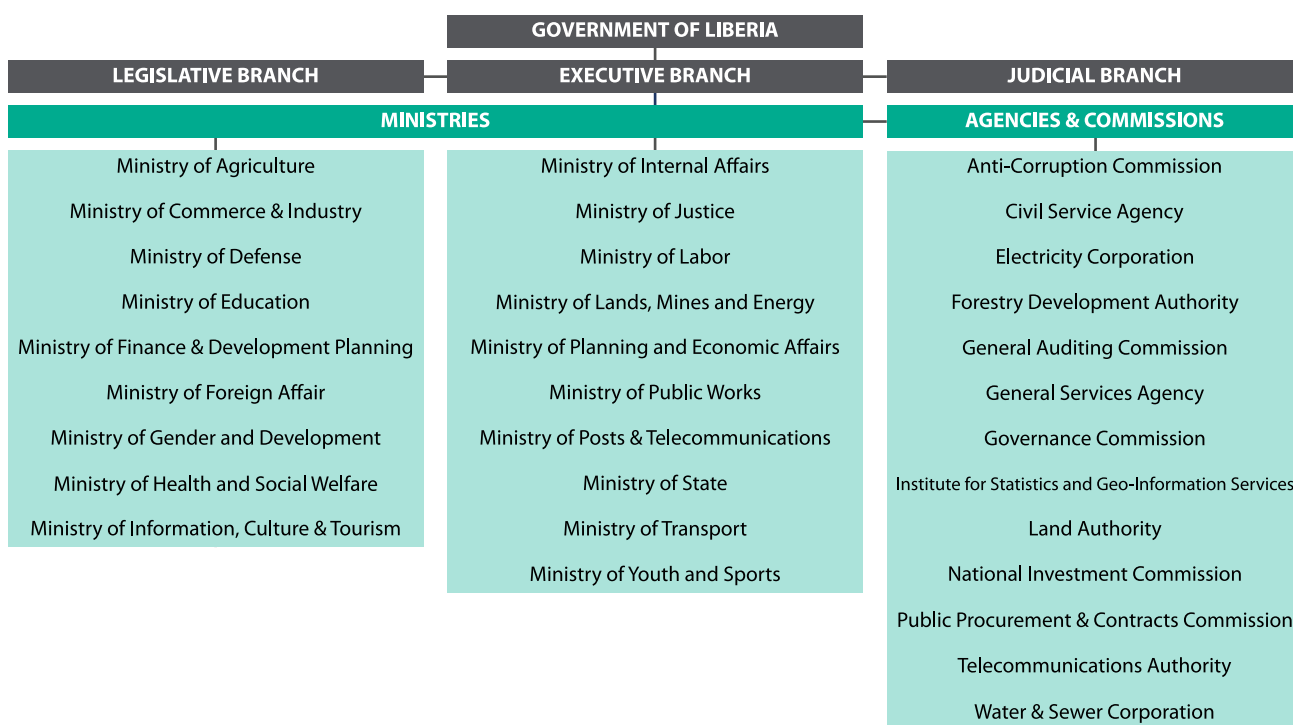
GOVERNMENT OF LIBERIA

LEGISLATIVE BRANCH

EXECUTIVE BRANCH

JUDICIAL BRANCH

MINISTRIES

AGENCIES & COMMISSIONS

Ministry of Agriculture
Ministry of Commerce & Industry
Ministry of Defense
Ministry of Education
Ministry of Finance & Development Planning
Ministry of Foreign Affair
Ministry of Gender and Development
Ministry of Health and Social Welfare
Ministry of Information, Culture & Tourism

Ministry of Internal Affairs
Ministry of Justice
Ministry of Labor
Ministry of Lands, Mines and Energy
Ministry of Planning and Economic Affairs
Ministry of Public Works
Ministry of Posts & Telecommunications
Ministry of State
Ministry of Transport
Ministry of Youth and Sports

Anti-Corruption Commission
Civil Service Agency
Electricity Corporation
Forestry Development Authority
General Auditing Commission
General Services Agency
Governance Commission
Institute for Statistics and Geo-Information Services
Land Authority
National Investment Commission
Public Procurement & Contracts Commission
Telecommunications Authority
Water & Sewer Corporation